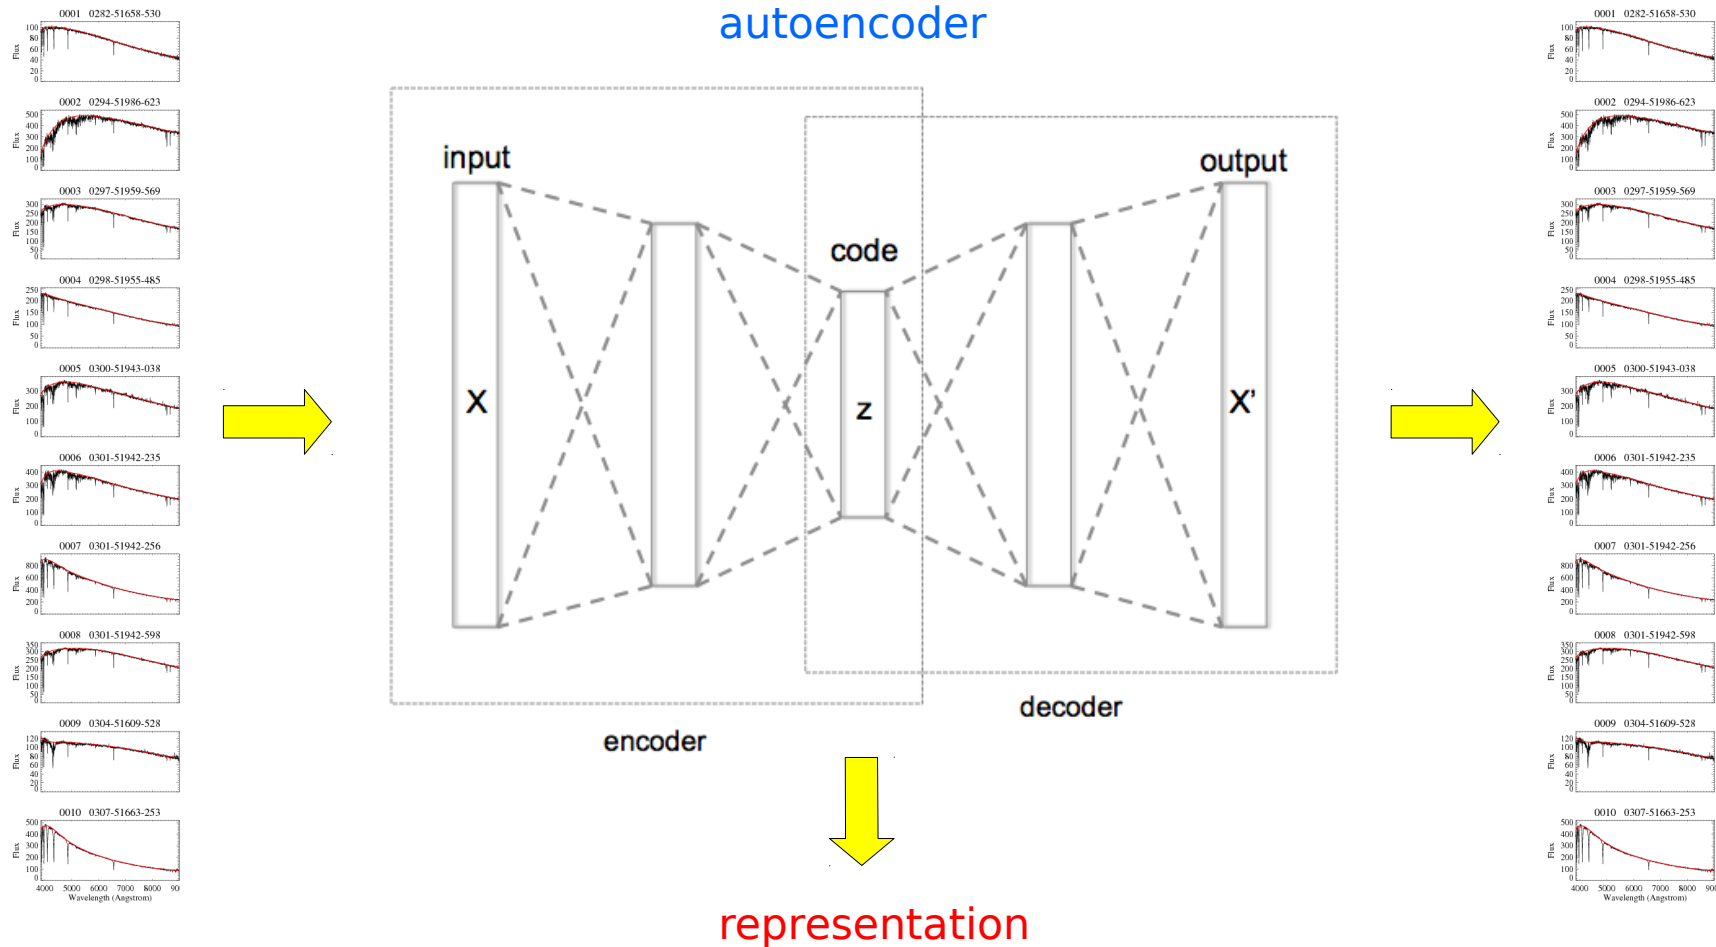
0001 0282-51658-530
Flux
100 80 60 40 20 0

0002 0294-51986-623
Flux
500 400 300 200 100 0

0003 0297-51959-569
Flux
300 250 200 150 100 50 0

0004 0298-51955-485
Flux
250 200 150 100 50 0

0005 0300-51943-038
Flux
300 200 100 0

0006 0301-51942-235
Flux
400 300 200 100 0

0007 0301-51942-256
Flux
800 600 400 200 0

0008 0301-51942-598
Flux
350 300 250 200 150 100 50 0

0009 0304-51609-528
Flux
120 100 80 60 40 20 0

0010 0307-51663-253
Flux
500 400 300 200 100 0
4000 5000 6000 7000 8000 90
Wavelength (Angstrom)

autoencoder

input
X
code
z
output
X'
encoder
decoder

representation

0001 0282-51658-530
Flux
100 80 60 40 20 0

0002 0294-51986-623
Flux
500 400 300 200 100 0

0003 0297-51959-569
Flux
300 250 200 150 100 50 0

0004 0298-51955-485
Flux
250 200 150 100 50 0

0005 0300-51943-038
Flux
300 200 100 0

0006 0301-51942-235
Flux
400 300 200 100 0

0007 0301-51942-256
Flux
800 600 400 200 0

0008 0301-51942-598
Flux
350 300 250 200 150 100 50 0

0009 0304-51609-528
Flux
120 100 80 60 40 20 0

0010 0307-51663-253
Flux
500 400 300 200 100 0
4000 5000 6000 7000 8000 90
Wavelength (Angstrom)